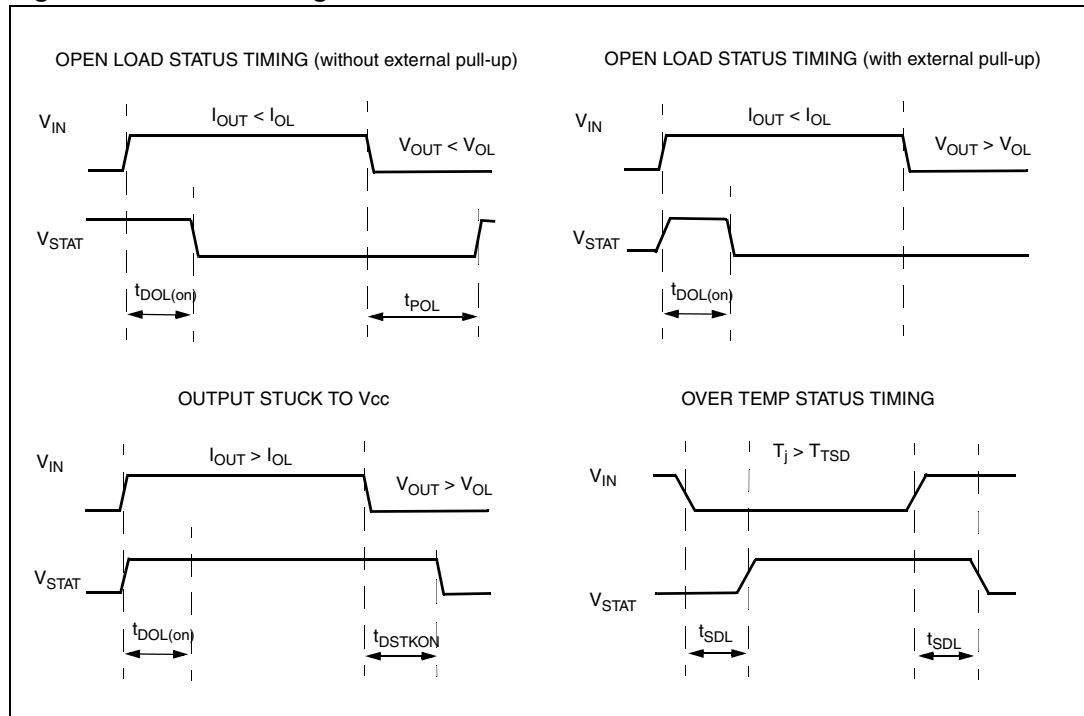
OPEN LOAD STATUS TIMING (without external pull-up)

$V_{IN}$

$I_{OUT} < I_{OL}$

$V_{OUT} < V_{OL}$

$V_{STAT}$

$t_{DOL(on)}$

$t_{POL}$

OPEN LOAD STATUS TIMING (with external pull-up)

$V_{IN}$

$I_{OUT} < I_{OL}$

$V_{OUT} > V_{OL}$

$V_{STAT}$

$t_{DOL(on)}$

OUTPUT STUCK TO Vcc

$V_{IN}$

$I_{OUT} > I_{OL}$

$V_{OUT} > V_{OL}$

$V_{STAT}$

$t_{DOL(on)}$

$t_{DSTKON}$

OVER TEMP STATUS TIMING

$T_j > T_{TSD}$

$V_{IN}$

$V_{STAT}$

$t_{SDL}$

$t_{SDL}$